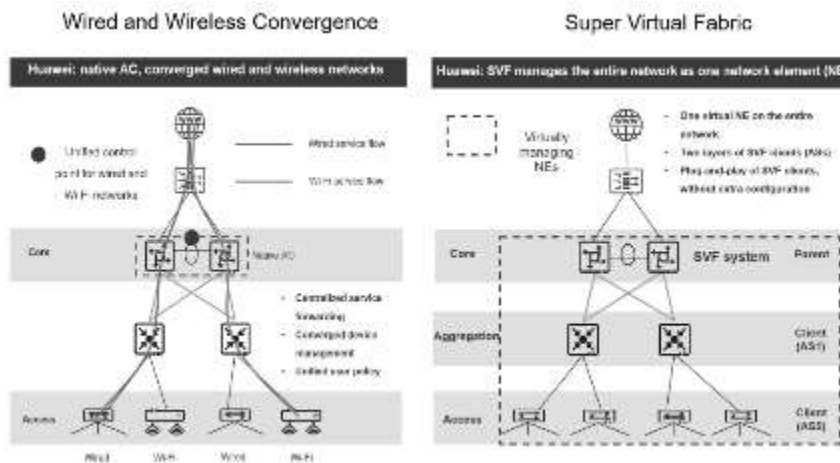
Wired and Wireless Convergence

Huawei: native AC, converged wired and wireless networks

Unified control point for wired and Wi-Fi networks

Wired service flow

Wi-Fi service flow

Core

Native AC

- Centralized service forwarding
- Converged device management
- Unified user policy

Access

Wired

Wi-Fi

Wired

Wi-Fi

Super Virtual Fabric

Huawei: SVF manages the entire network as one network element (NE)

Virtually managing NEs

- One virtual NE on the entire network
- Two layers of SVF clients (ASs)
- Plug-and-play of SVF clients, without extra configuration

Core

SVF system

Parent

Aggregation

Client (AS1)

Access

Client (AS3)